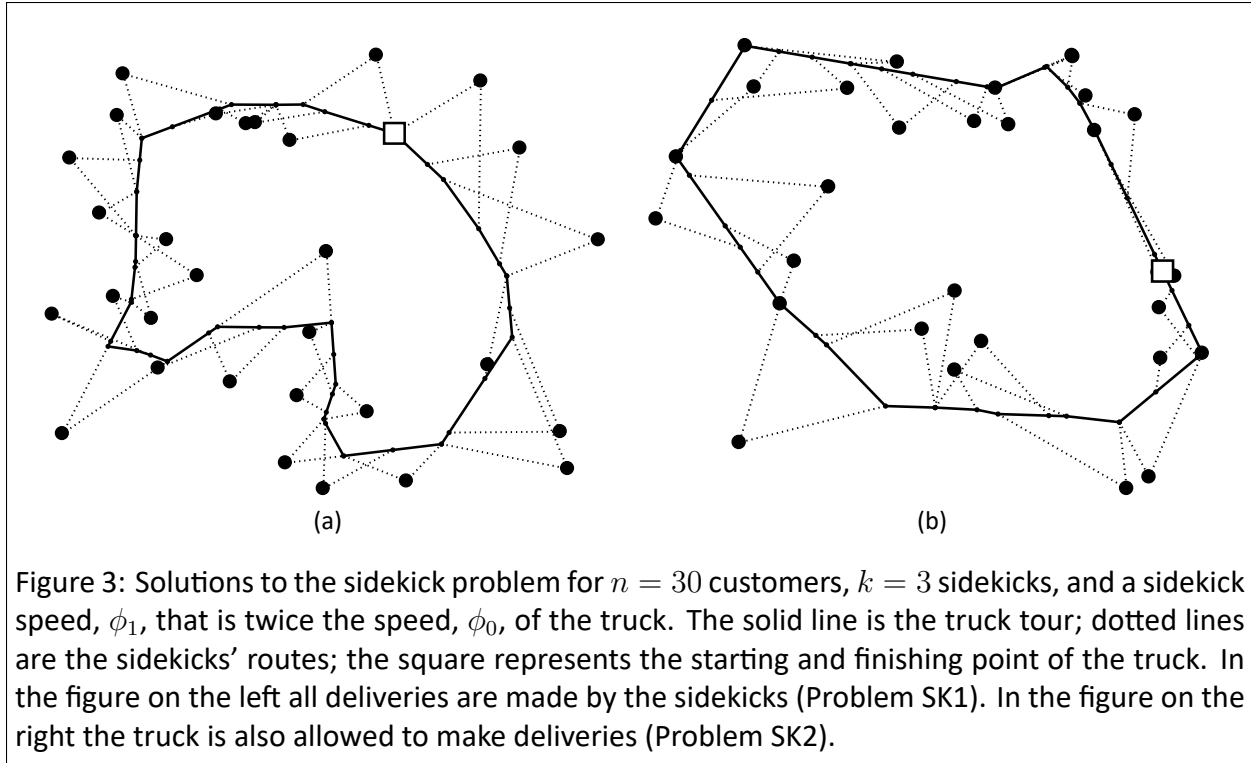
(a)

(b)

Figure 3: Solutions to the sidekick problem for $n = 30$ customers, $k = 3$ sidekicks, and a sidekick speed, $\phi_1$, that is twice the speed, $\phi_0$, of the truck. The solid line is the truck tour; dotted lines are the sidekicks' routes; the square represents the starting and finishing point of the truck. In the figure on the left all deliveries are made by the sidekicks (Problem SK1). In the figure on the right the truck is also allowed to make deliveries (Problem SK2).